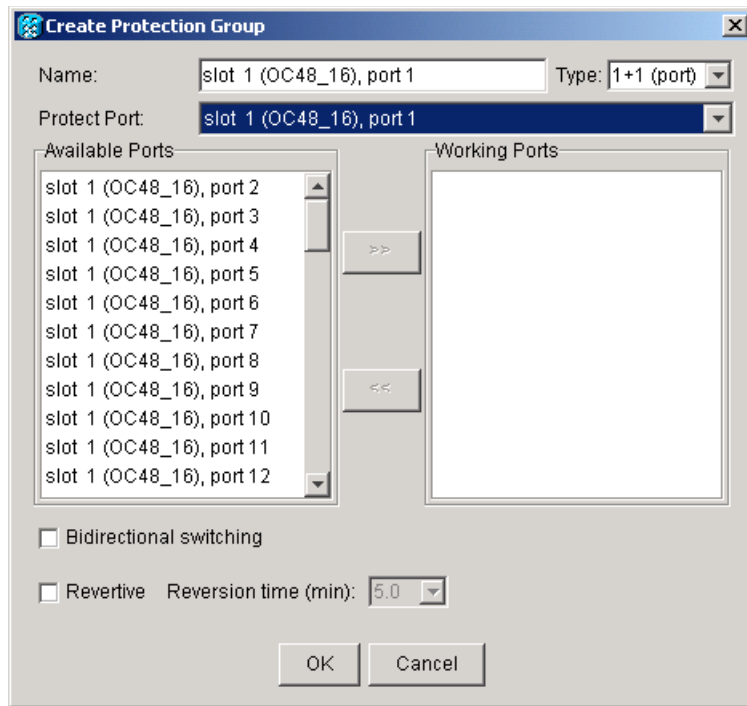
Create Protection Group

Name: slot 1 (OC48_16), port 1 Type: 1+1 (port)

Protect Port: slot 1 (OC48_16), port 1

Available Ports

slot 1 (OC48_16), port 2
slot 1 (OC48_16), port 3
slot 1 (OC48_16), port 4
slot 1 (OC48_16), port 5
slot 1 (OC48_16), port 6
slot 1 (OC48_16), port 7
slot 1 (OC48_16), port 8
slot 1 (OC48_16), port 9
slot 1 (OC48_16), port 10
slot 1 (OC48_16), port 11
slot 1 (OC48_16), port 12

>>

<<

Working Ports

Bidirectional switching

Revertive Reversion time (min): 5.0

OK Cancel